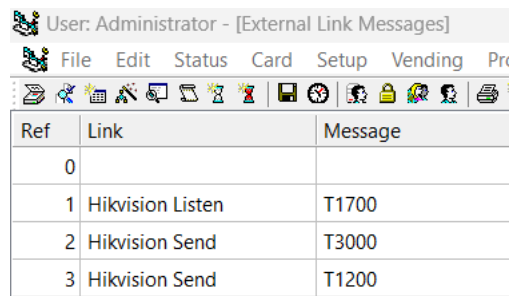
User: Administrator - [External Link Messages]

File Edit Status Card Setup Vending Pr

| Ref | Link | Message |
|---|---|---|
| 0 | | |
| 1 | Hikvision Listen | T1700 |
| 2 | Hikvision Send | T3000 |
| 3 | Hikvision Send | T1200 |